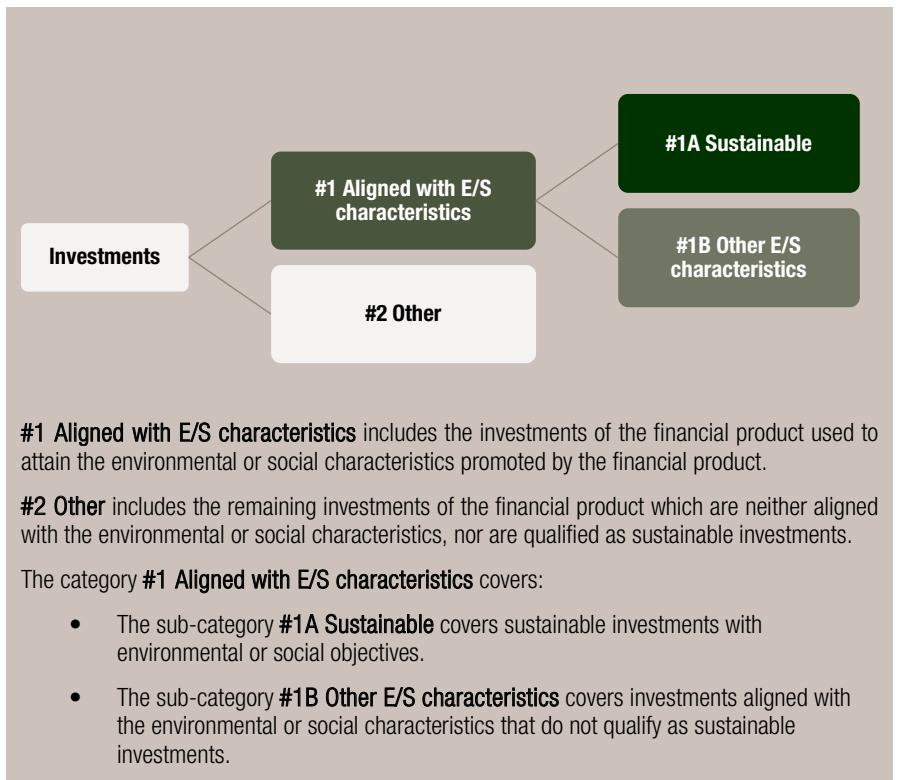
Investments

#1 Aligned with E/S characteristics

#2 Other

#1A Sustainable

#1B Other E/S characteristics

#1 Aligned with E/S characteristics includes the investments of the financial product used to attain the environmental or social characteristics promoted by the financial product.

#2 Other includes the remaining investments of the financial product which are neither aligned with the environmental or social characteristics, nor are qualified as sustainable investments.

The category #1 Aligned with E/S characteristics covers:

• The sub-category #1A Sustainable covers sustainable investments with environmental or social objectives.

• The sub-category #1B Other E/S characteristics covers investments aligned with the environmental or social characteristics that do not qualify as sustainable investments.